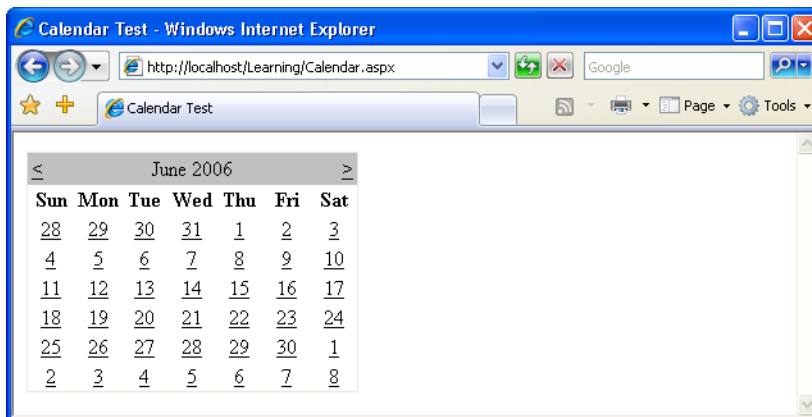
Calendar Test - Windows Internet Explorer

http://localhost/Learning/Calendar.aspx

Google

Calendar Test

Page ▾ Tools ▾

| < | June 2006 | | | | | > |
|---|---|---|---|---|---|---|
| Sun | Mon | Tue | Wed | Thu | Fri | Sat |
| 28 | 29 | 30 | 31 | 1 | 2 | 3 |
| 4 | 5 | 6 | 7 | 8 | 9 | 10 |
| 11 | 12 | 13 | 14 | 15 | 16 | 17 |
| 18 | 19 | 20 | 21 | 22 | 23 | 24 |
| 25 | 26 | 27 | 28 | 29 | 30 | 1 |
| 2 | 3 | 4 | 5 | 6 | 7 | 8 |